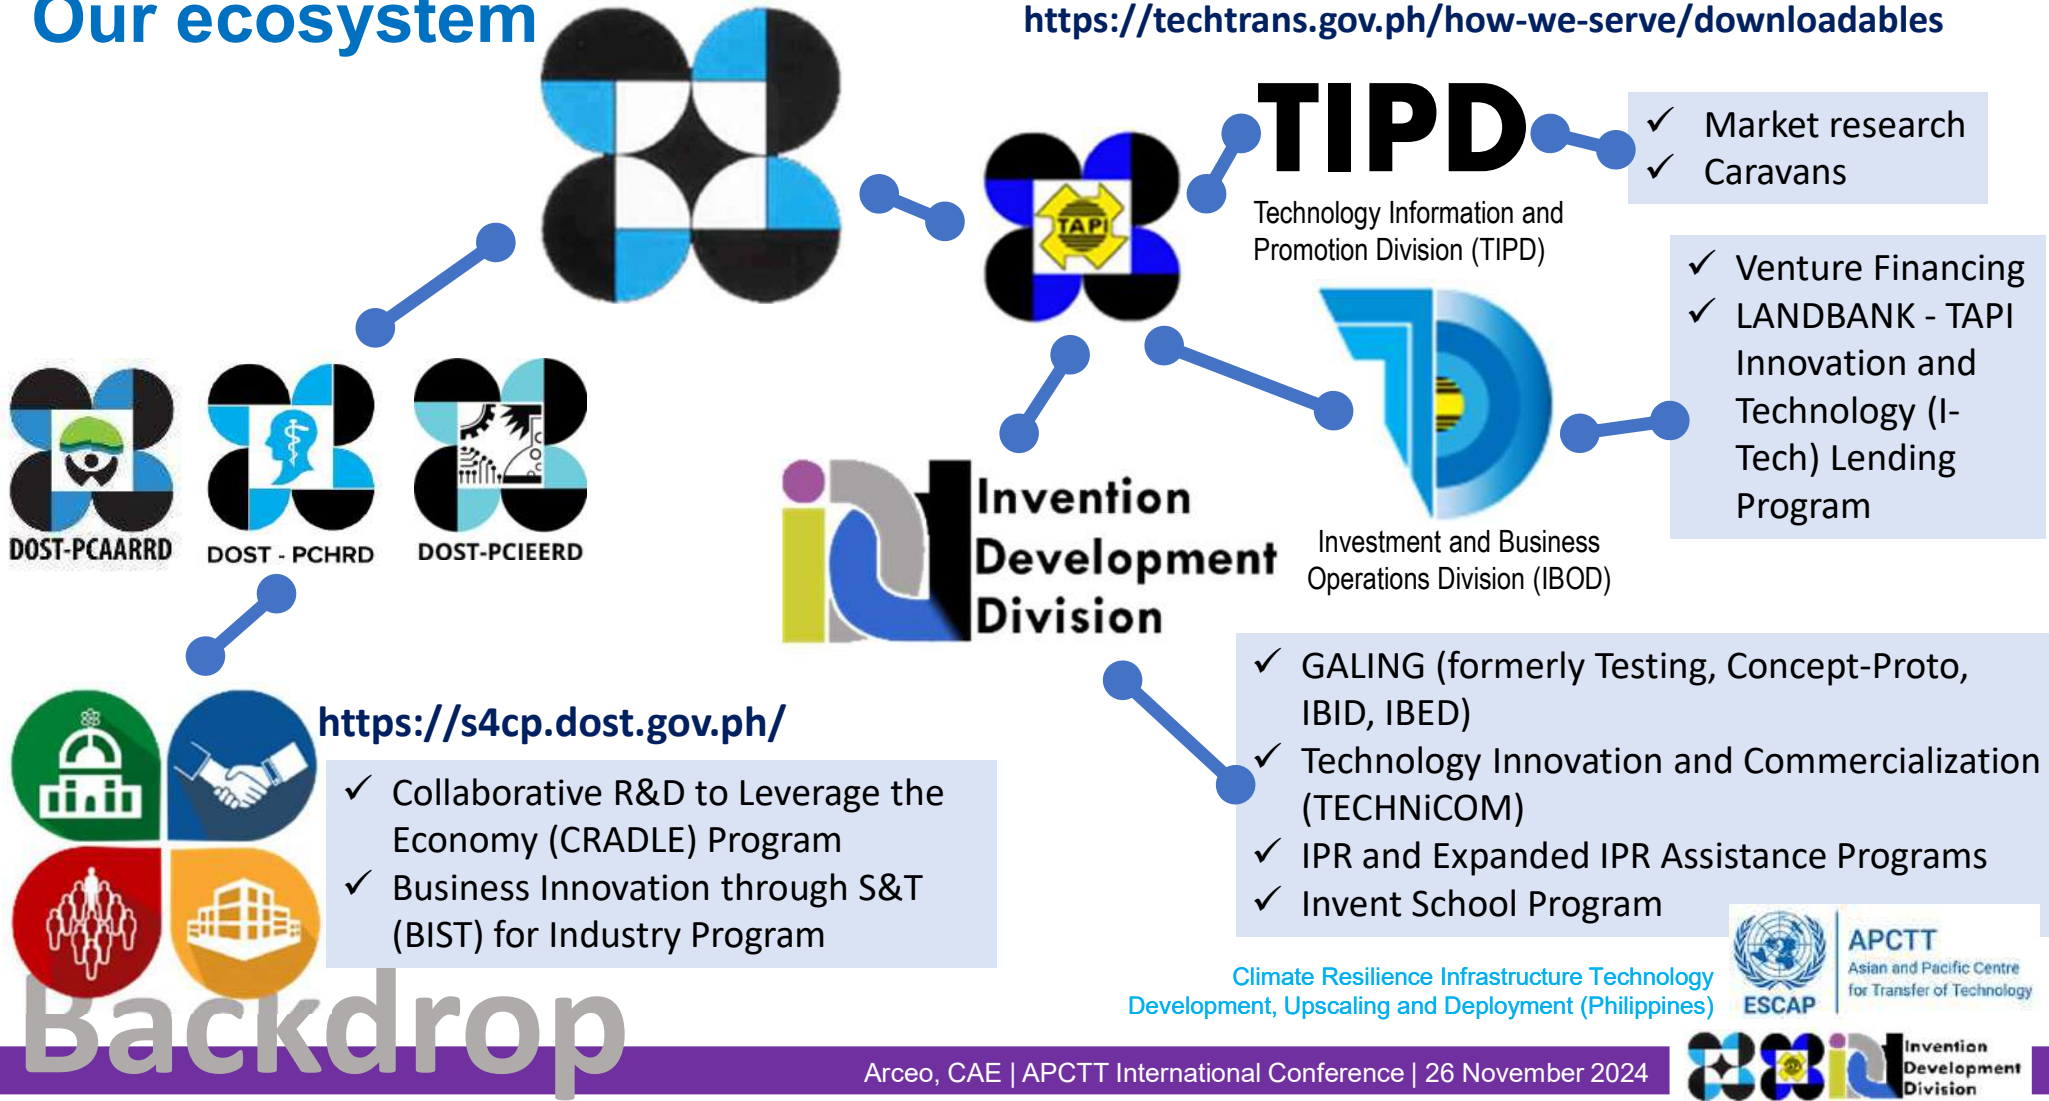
Our ecosystem

https://techtrans.gov.ph/how-we-serve/downloadables

TAPI

TIPD

Technology Information and Promotion Division (TIPD)

✓ Market research
✓ Caravans

✓ Venture Financing
✓ LANDBANK - TAPI Innovation and Technology (I-Tech) Lending Program

Investment and Business Operations Division (IBOD)

DOST-PCAARRD

DOST - PCHRD

DOST-PCIEERD

Invention Development Division

https://s4cp.dost.gov.ph/

✓ Collaborative R&D to Leverage the Economy (CRADLE) Program
✓ Business Innovation through S&T (BIST) for Industry Program

✓ GALING (formerly Testing, Concept-Proto, IBID, IBED)
✓ Technology Innovation and Commercialization (TECHNiCOM)
✓ IPR and Expanded IPR Assistance Programs
✓ Invent School Program

ESCAP

APCTT
Asian and Pacific Centre for Transfer of Technology

Climate Resilience Infrastructure Technology Development, Upscaling and Deployment (Philippines)

Backdrop

Arceo, CAE | APCTT International Conference | 26 November 2024

Invention Development Division